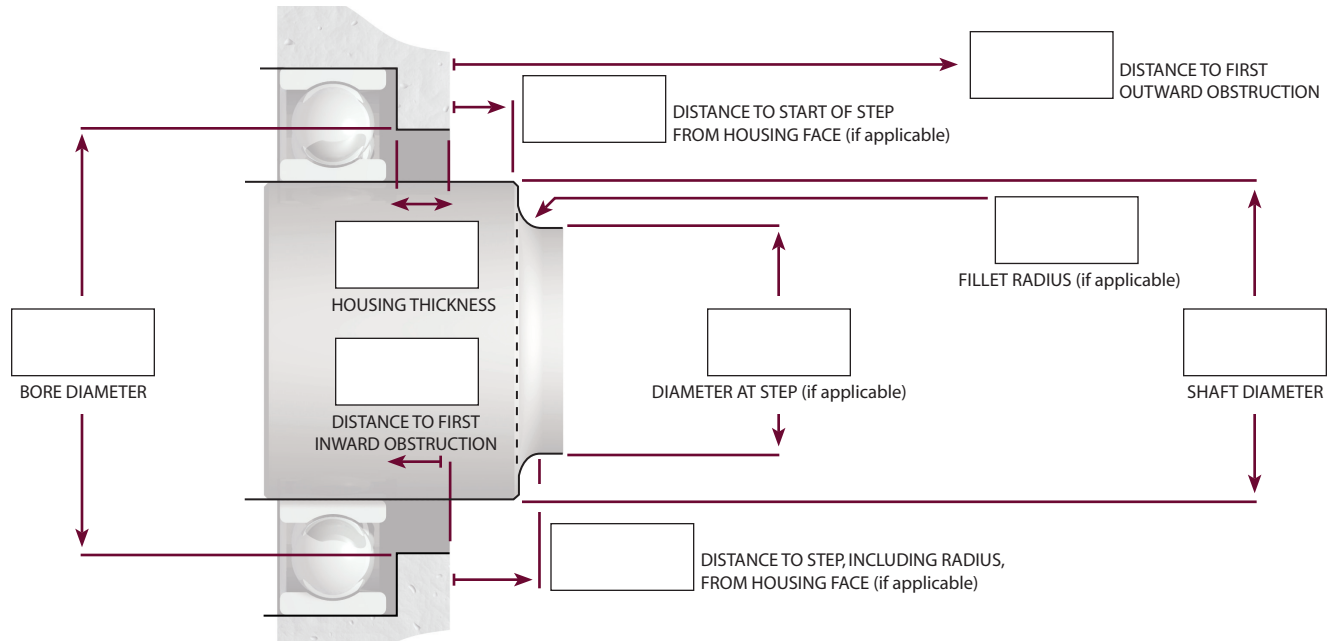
DISTANCE TO FIRST OUTWARD OBSTRUCTION

DISTANCE TO START OF STEP FROM HOUSING FACE (if applicable)

FILLET RADIUS (if applicable)

HOUSING THICKNESS

BORE DIAMETER

DISTANCE TO FIRST INWARD OBSTRUCTION

DIAMETER AT STEP (if applicable)

SHAFT DIAMETER

DISTANCE TO STEP, INCLUDING RADIUS, FROM HOUSING FACE (if applicable)